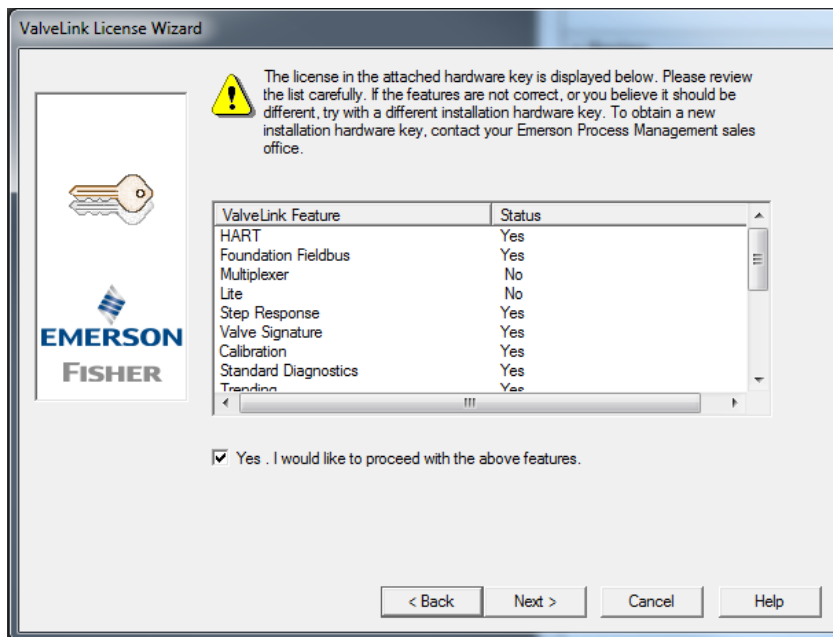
ValveLink License Wizard

The license in the attached hardware key is displayed below. Please review the list carefully. If the features are not correct, or you believe it should be different, try with a different installation hardware key. To obtain a new installation hardware key, contact your Emerson Process Management sales office.

EMERSON
FISHER

| ValveLink Feature | Status |
|---|---|
| HART | Yes |
| Foundation Fieldbus | Yes |
| Multiplexer | No |
| Lite | No |
| Step Response | Yes |
| Valve Signature | Yes |
| Calibration | Yes |
| Standard Diagnostics | Yes |
| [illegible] | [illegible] |

Yes . I would like to proceed with the above features.

< Back | Next > | Cancel | Help